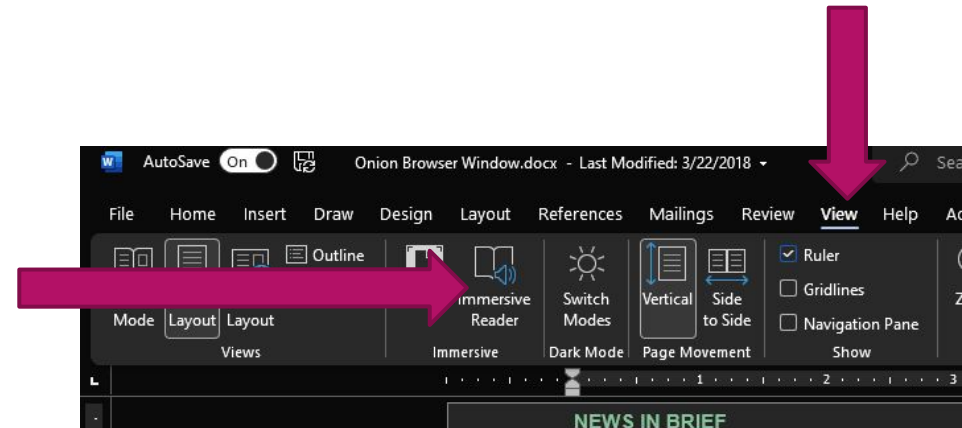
W AutoSave On Onion Browser Window.docx - Last Modified: 3/22/2018 Sea

File Home Insert Draw Design Layout References Mailings Review View Help Ac

Outline

Mode Layout Layout

Views

Immersive Reader

Immersive

Switch Modes

Dark Mode

Vertical Side to Side

Page Movement

Ruler

Gridlines

Navigation Pane

Show

Z

1 2 3

NEWS IN BRIEF